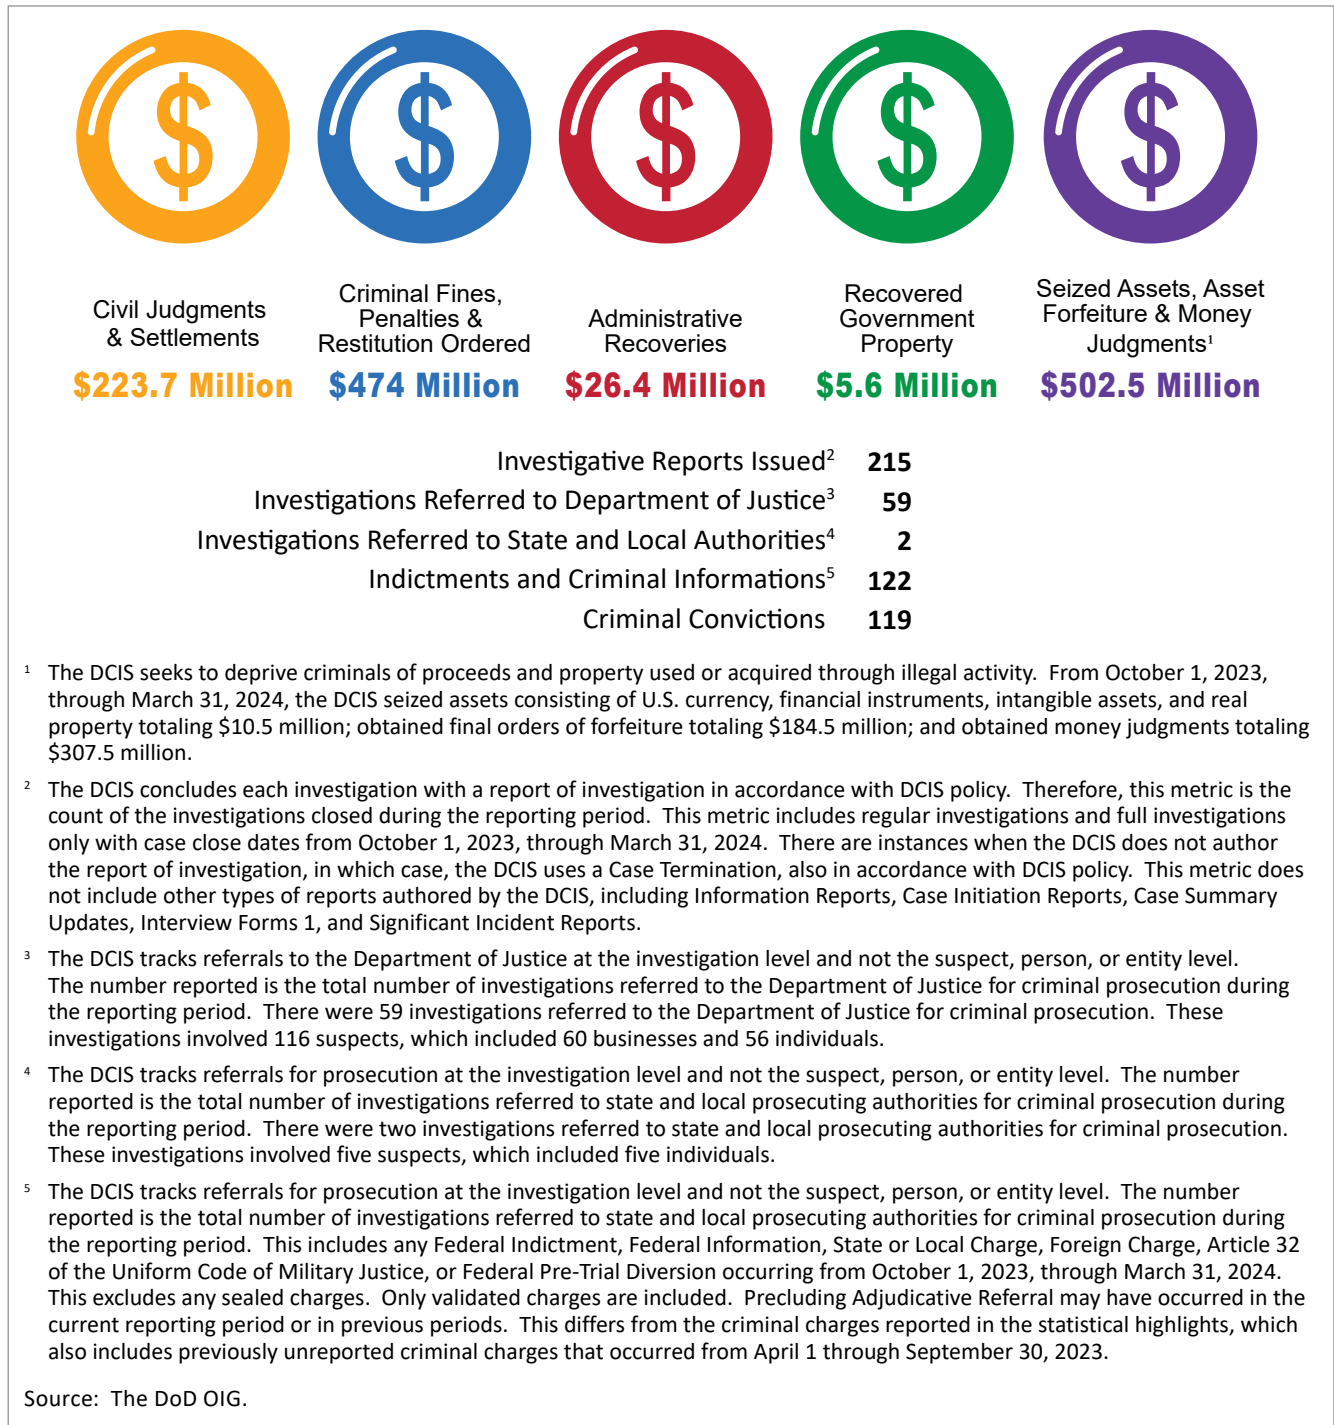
$ $ $ $ $

Civil Judgments & Settlements
$223.7 Million

Criminal Fines, Penalties & Restitution Ordered
$474 Million

Administrative Recoveries
$26.4 Million

Recovered Government Property
$5.6 Million

Seized Assets, Asset Forfeiture & Money Judgments$^1$
$502.5 Million

| | |
|---|---|
| Investigative Reports Issued$^2$ | 215 |
| Investigations Referred to Department of Justice$^3$ | 59 |
| Investigations Referred to State and Local Authorities$^4$ | 2 |
| Indictments and Criminal Informations$^5$ | 122 |
| Criminal Convictions | 119 |

$^1$ The DCIS seeks to deprive criminals of proceeds and property used or acquired through illegal activity. From October 1, 2023, through March 31, 2024, the DCIS seized assets consisting of U.S. currency, financial instruments, intangible assets, and real property totaling \$10.5 million; obtained final orders of forfeiture totaling \$184.5 million; and obtained money judgments totaling \$307.5 million.

$^2$ The DCIS concludes each investigation with a report of investigation in accordance with DCIS policy. Therefore, this metric is the count of the investigations closed during the reporting period. This metric includes regular investigations and full investigations only with case close dates from October 1, 2023, through March 31, 2024. There are instances when the DCIS does not author the report of investigation, in which case, the DCIS uses a Case Termination, also in accordance with DCIS policy. This metric does not include other types of reports authored by the DCIS, including Information Reports, Case Initiation Reports, Case Summary Updates, Interview Forms 1, and Significant Incident Reports.

$^3$ The DCIS tracks referrals to the Department of Justice at the investigation level and not the suspect, person, or entity level. The number reported is the total number of investigations referred to the Department of Justice for criminal prosecution during the reporting period. There were 59 investigations referred to the Department of Justice for criminal prosecution. These investigations involved 116 suspects, which included 60 businesses and 56 individuals.

$^4$ The DCIS tracks referrals for prosecution at the investigation level and not the suspect, person, or entity level. The number reported is the total number of investigations referred to state and local prosecuting authorities for criminal prosecution during the reporting period. There were two investigations referred to state and local prosecuting authorities for criminal prosecution. These investigations involved five suspects, which included five individuals.

$^5$ The DCIS tracks referrals for prosecution at the investigation level and not the suspect, person, or entity level. The number reported is the total number of investigations referred to state and local prosecuting authorities for criminal prosecution during the reporting period. This includes any Federal Indictment, Federal Information, State or Local Charge, Foreign Charge, Article 32 of the Uniform Code of Military Justice, or Federal Pre-Trial Diversion occurring from October 1, 2023, through March 31, 2024. This excludes any sealed charges. Only validated charges are included. Precluding Adjudicative Referral may have occurred in the current reporting period or in previous periods. This differs from the criminal charges reported in the statistical highlights, which also includes previously unreported criminal charges that occurred from April 1 through September 30, 2023.

Source: The DoD OIG.